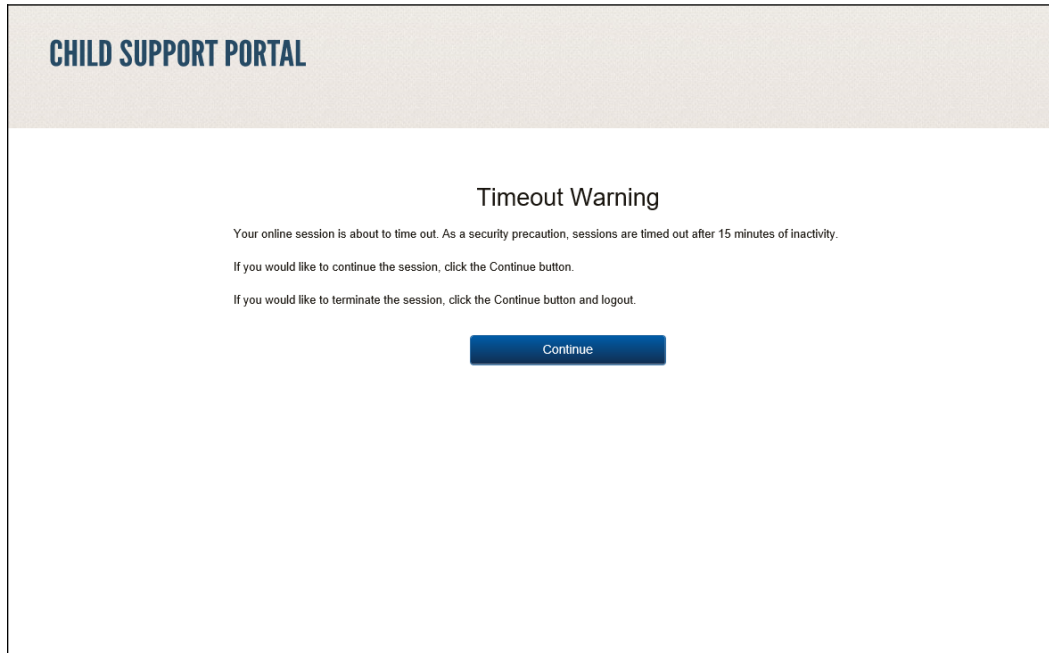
CHILD SUPPORT PORTAL

Timeout Warning

Your online session is about to time out. As a security precaution, sessions are timed out after 15 minutes of inactivity.

If you would like to continue the session, click the Continue button.

If you would like to terminate the session, click the Continue button and logout.

Continue